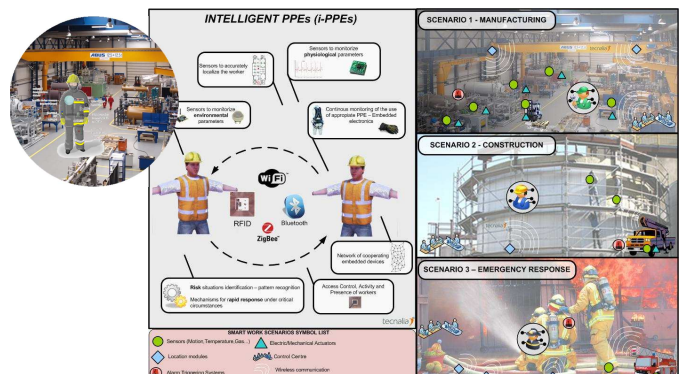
INTELLIGENT PPEs (i-PPEs)

Sensors to accurately localize the worker

Sensors to monitorize physiological parameters

Sensors to monitorize environmental parameters

Continuous monitoring of the use of appropriate PPE – Embedded electronics

Wi Fi

RFID

Bluetooth

ZigBee

Network of cooperating embedded devices

Risk situations identification – pattern recognition

Mechanisms for rapid response under critical circumstances

Access Control, Activity and Presence of workers

tecnalia

SCENARIO 1 - MANUFACTURING

SCENARIO 2 - CONSTRUCTION

SCENARIO 3 – EMERGENCY RESPONSE

SMART WORK SCENARIOS SYMBOL LIST

Sensors (Motion, Temperature, Gas...)

Electric/Mechanical Actuators

Location modules

Control Centre

Alarm Triggering Systems

Wireless communication